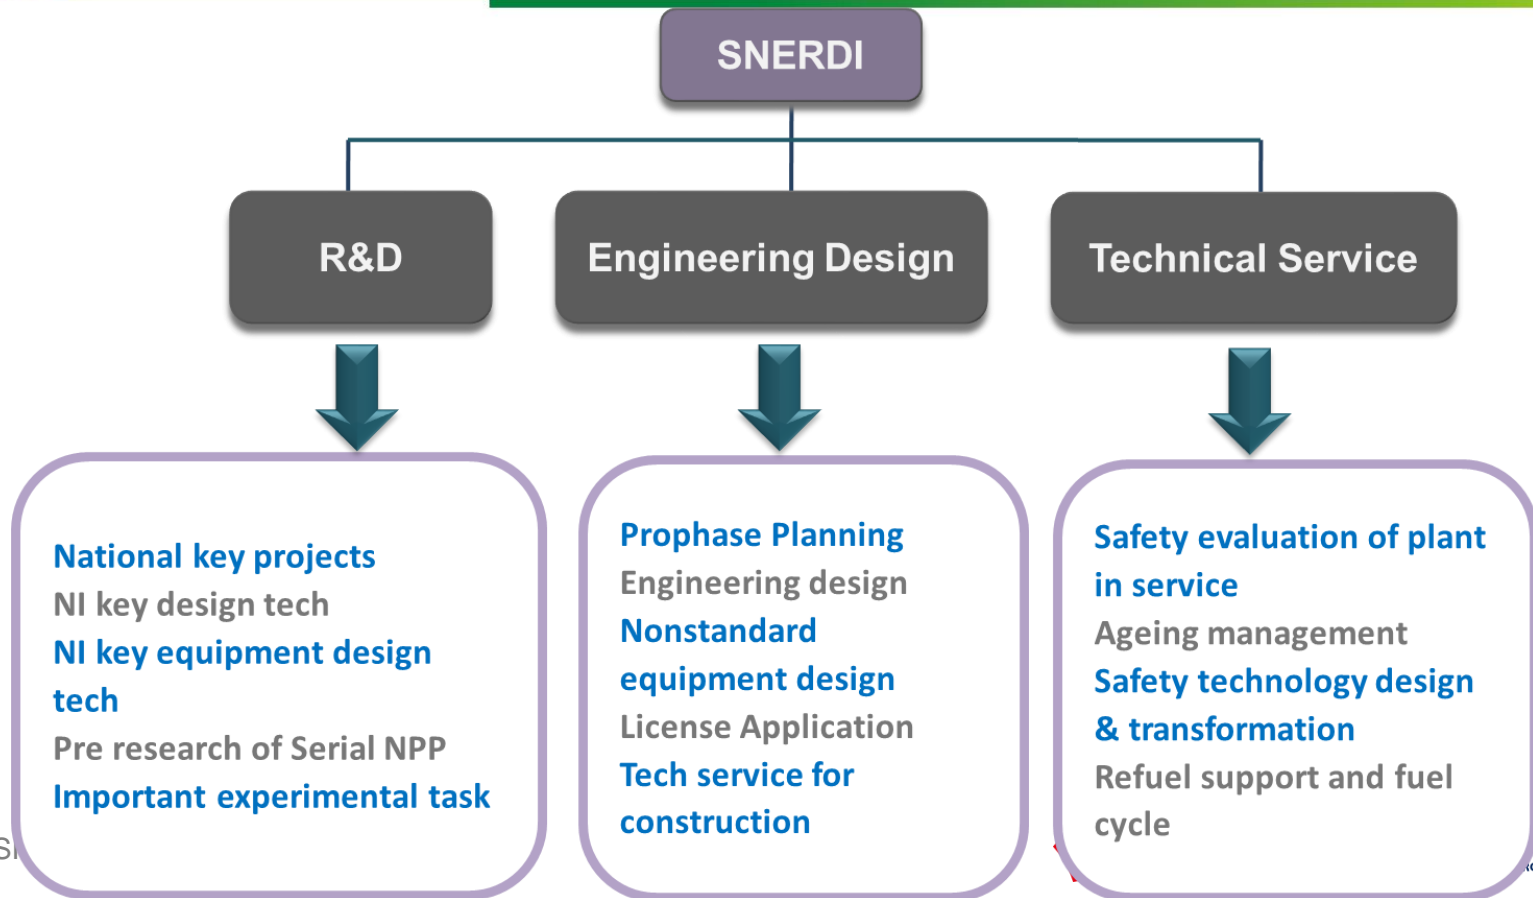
SNERDI

R&D

Engineering Design

Technical Service

National key projects
NI key design tech
NI key equipment design tech
Pre research of Serial NPP
Important experimental task

Prophase Planning
Engineering design
Nonstandard equipment design
License Application
Tech service for construction

Safety evaluation of plant in service
Ageing management
Safety technology design & transformation
Refuel support and fuel cycle